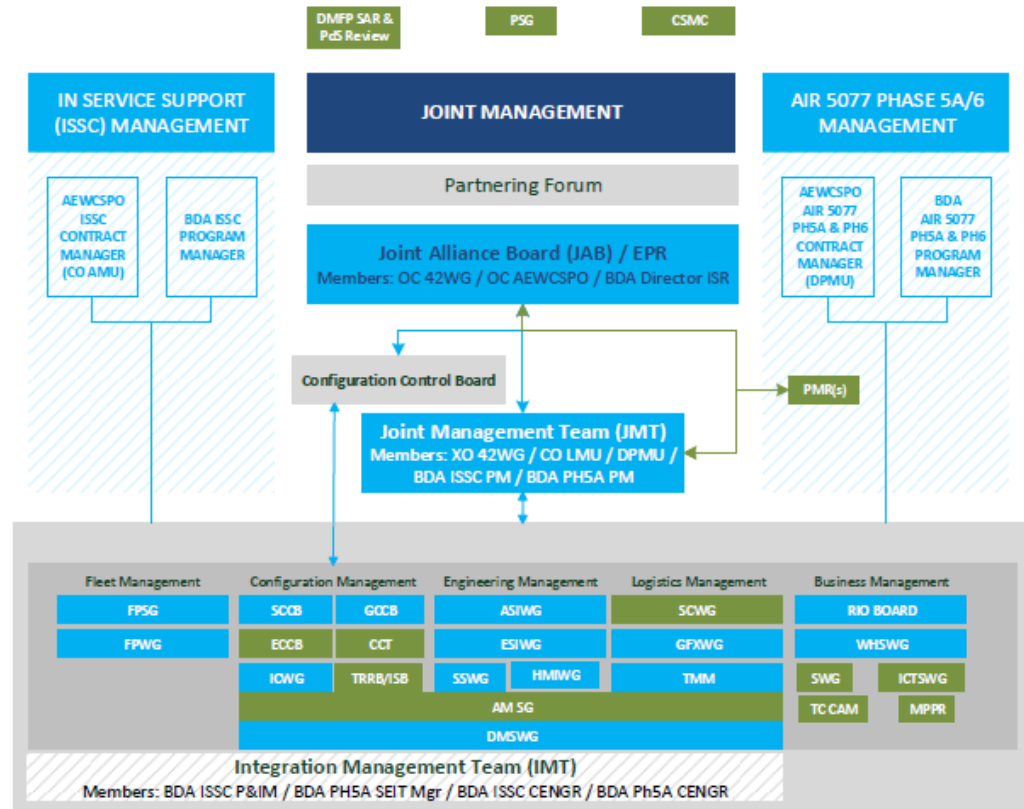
DMFP SAR & PdS Review

PSG

CSMC

IN SERVICE SUPPORT (ISSC) MANAGEMENT

AEWCSPO ISSC CONTRACT MANAGER (CO AMU)

BDA ISSC PROGRAM MANAGER

JOINT MANAGEMENT

Partnering Forum

Joint Alliance Board (JAB) / EPR
Members: OC 42WG / OC AEWCSPO / BDA Director ISR

AIR 5077 PHASE 5A/6 MANAGEMENT

AEWCSPO AIR 5077 PH5A & PH6 CONTRACT MANAGER (DPMU)

BDA AIR 5077 PH5A & PH6 PROGRAM MANAGER

Configuration Control Board

PMR(s)

Joint Management Team (JMT)
Members: XO 42WG / CO LMU / DPMU / BDA ISSC PM / BDA PH5A PM

Fleet Management

FPSG

FPWG

Configuration Management

SCCB

GCCB

ECCB

CCT

ICWG

TRRB/ISB

Engineering Management

ASIWG

ESIWG

SSWG

HMIWG

Logistics Management

SCWG

GFXWG

TMM

Business Management

RIO BOARD

WHSWG

SWG

ICTSWG

TC CAM

MPPR

AM SG

DMSWG

Integration Management Team (IMT)
Members: BDA ISSC P&IM / BDA PH5A SEIT Mgr / BDA ISSC CENGR / BDA Ph5A CENGR